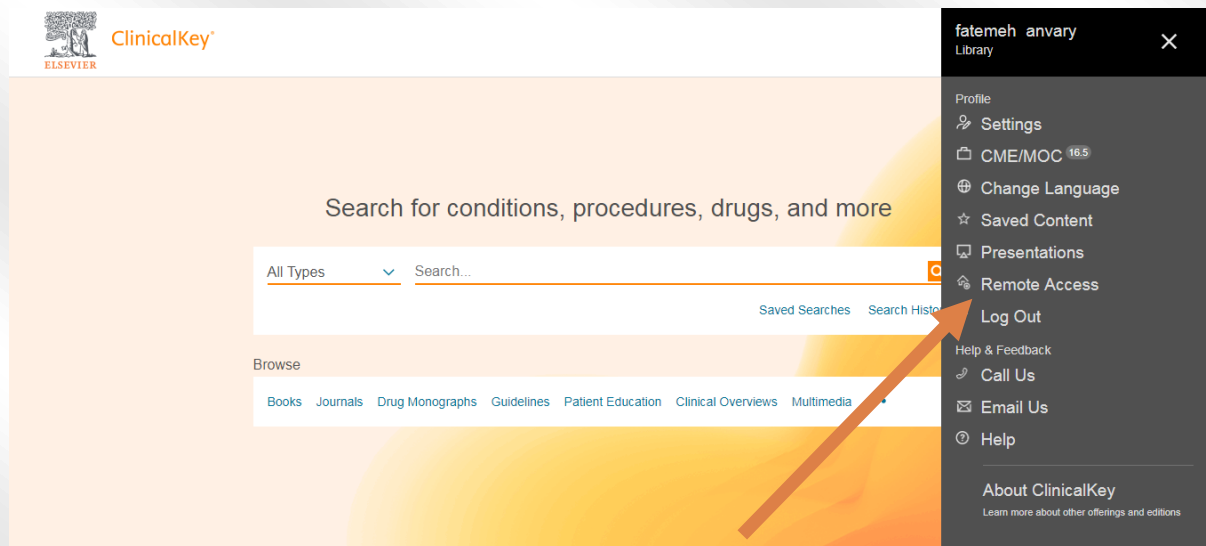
ELSEVIER ClinicalKey®

Search for conditions, procedures, drugs, and more

All Types

Search...

Saved Searches Search Histo

Browse

Books Journals Drug Monographs Guidelines Patient Education Clinical Overviews Multimedia

fatemeh anvary
Library

Profile

Settings

CME/MOC 16.5

Change Language

Saved Content

Presentations

Remote Access

Log Out

Help & Feedback

Call Us

Email Us

Help

About ClinicalKey
Learn more about other offerings and editions